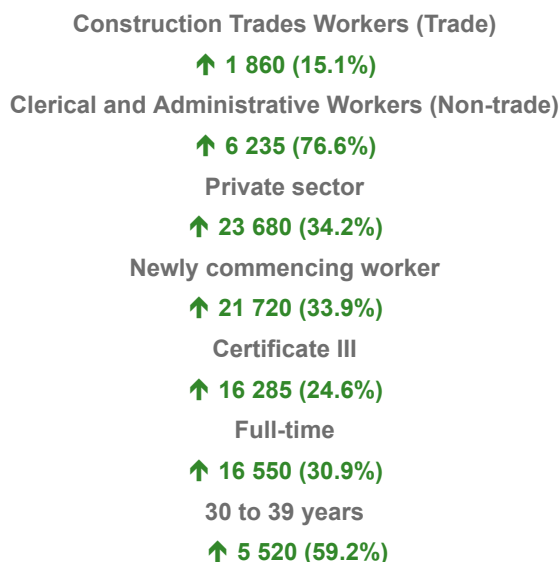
Construction Trades Workers (Trade)

↑ 1 860 (15.1%)

Clerical and Administrative Workers (Non-trade)

↑ 6 235 (76.6%)

Private sector

↑ 23 680 (34.2%)

Newly commencing worker

↑ 21 720 (33.9%)

Certificate III

↑ 16 285 (24.6%)

Full-time

↑ 16 550 (30.9%)

30 to 39 years

↑ 5 520 (59.2%)